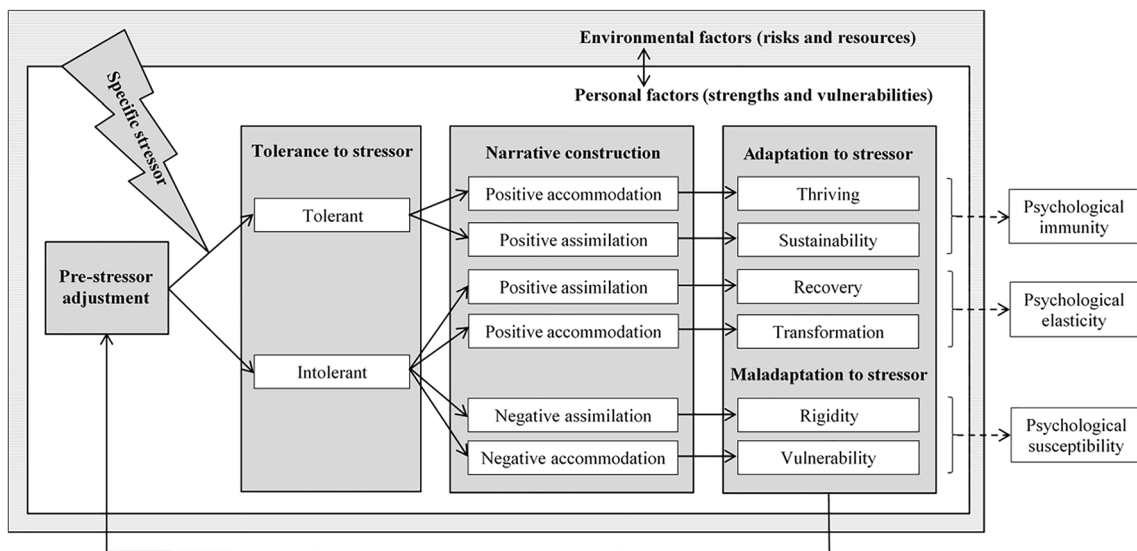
Environmental factors (risks and resources)

Personal factors (strengths and vulnerabilities)

Specific stressor

Pre-stressor adjustment

Tolerance to stressor

Tolerant

Intolerant

Narrative construction

Positive accommodation

Positive assimilation

Positive assimilation

Positive accommodation

Negative assimilation

Negative accommodation

Adaptation to stressor

Thriving

Sustainability

Recovery

Transformation

Maladaptation to stressor

Rigidity

Vulnerability

Psychological immunity

Psychological elasticity

Psychological susceptibility